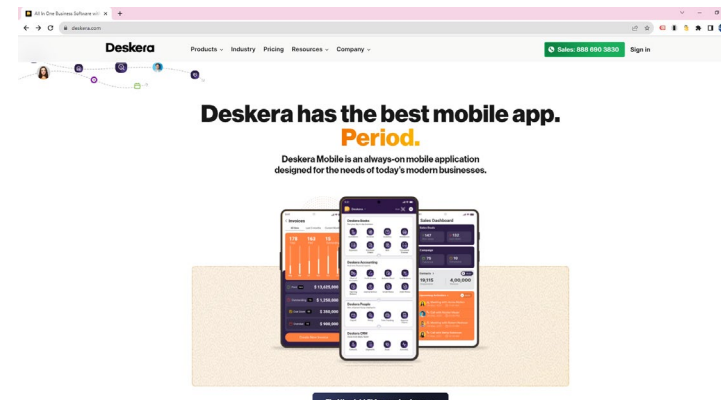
All In One Business Software wit ×
deskera.com

Deskera
Products ⌄ Industry Pricing Resources ⌄ Company ⌄
Sales: 888 890 3830
Sign in

Deskera has the best mobile app. Period.

Deskera Mobile is an always-on mobile application designed for the needs of today's modern businesses.

Invoices
Deskera Books
Deskera Accounting
Deskera People
Deskera CRM
Sales Dashboard
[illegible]